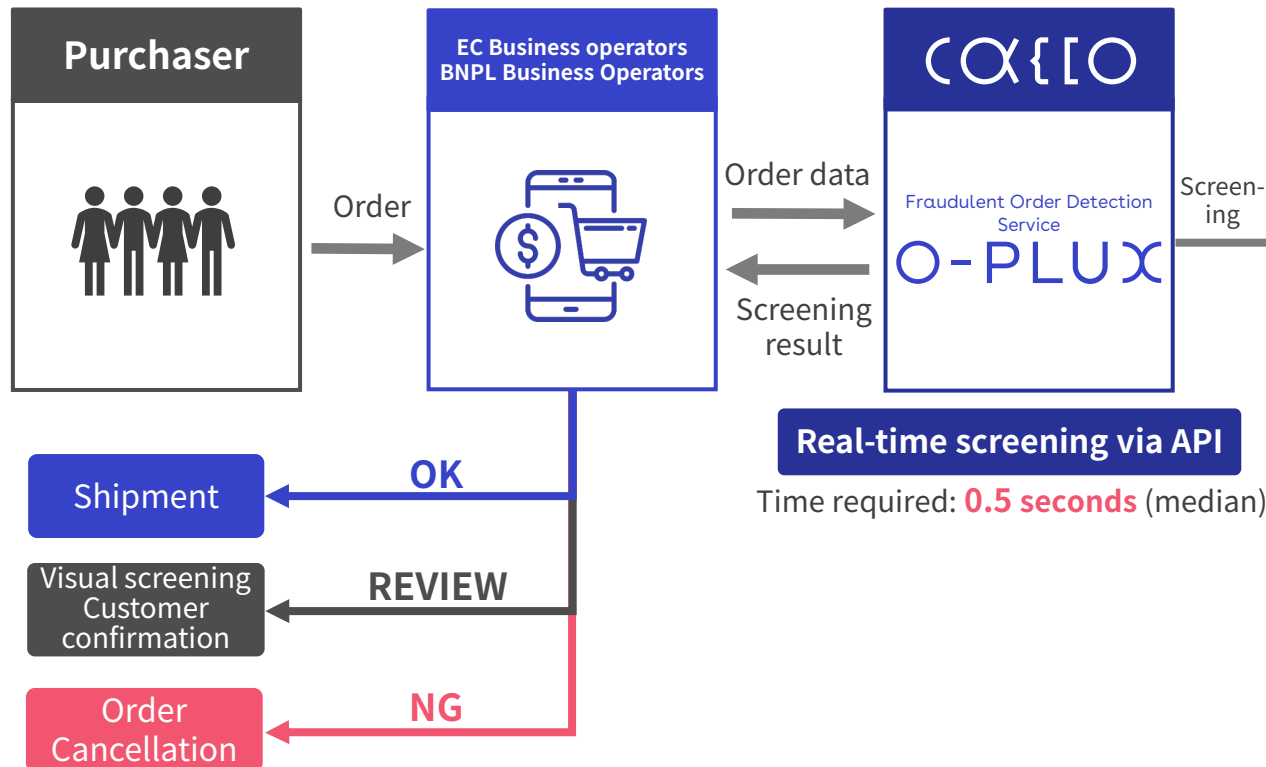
Purchaser

Order

EC Business operators
BNPL Business Operators

Order data

Screening result

CACCO

Fraudulent Order Detection Service

O-PLUX

Screening

Real-time screening via API

Time required: 0.5 seconds (median)

OK

Shipment

REVIEW

Visual screening
Customer confirmation

NG

Order Cancellation